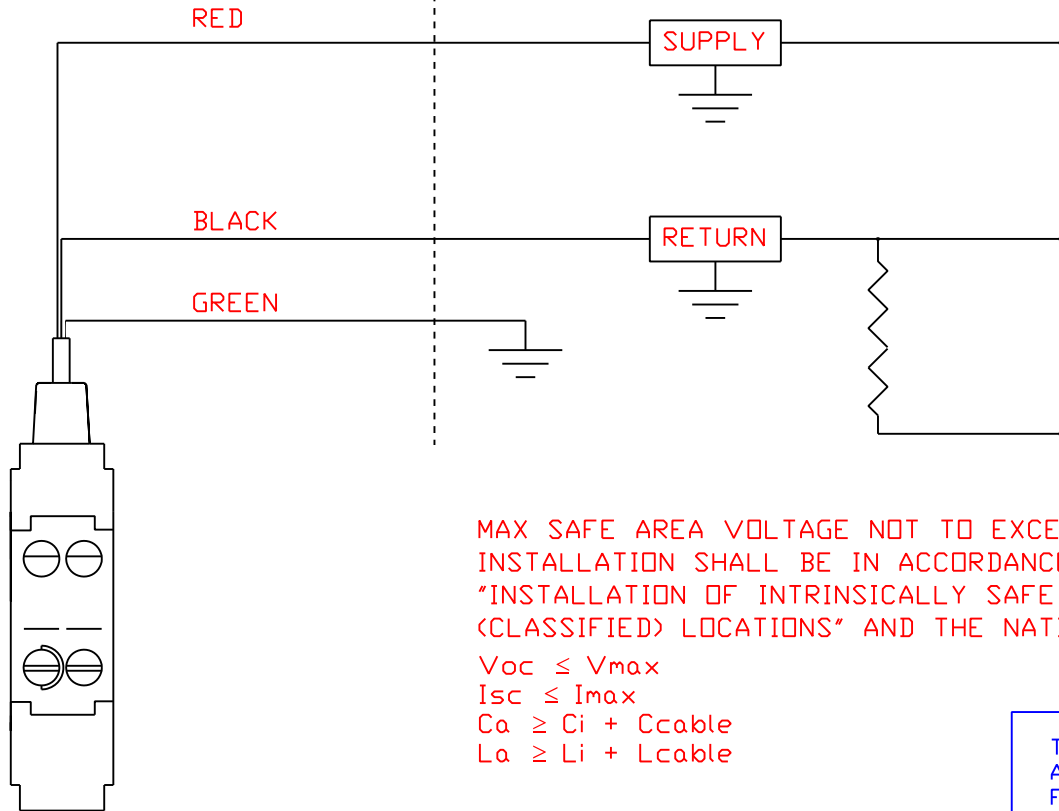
RED

SUPPLY

BLACK

RETURN

GREEN

MAX SAFE AREA VOLTAGE NOT TO EXCE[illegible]
INSTALLATION SHALL BE IN ACCORDANC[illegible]
"INSTALLATION OF INTRINSICALLY SAFE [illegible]
(CLASSIFIED) LOCATIONS" AND THE NATI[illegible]

Voc $\leq$ Vmax
Isc $\leq$ Imax
Ca $\geq$ Ci + Ccable
La $\geq$ Li + Lcable

T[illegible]
A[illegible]
F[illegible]